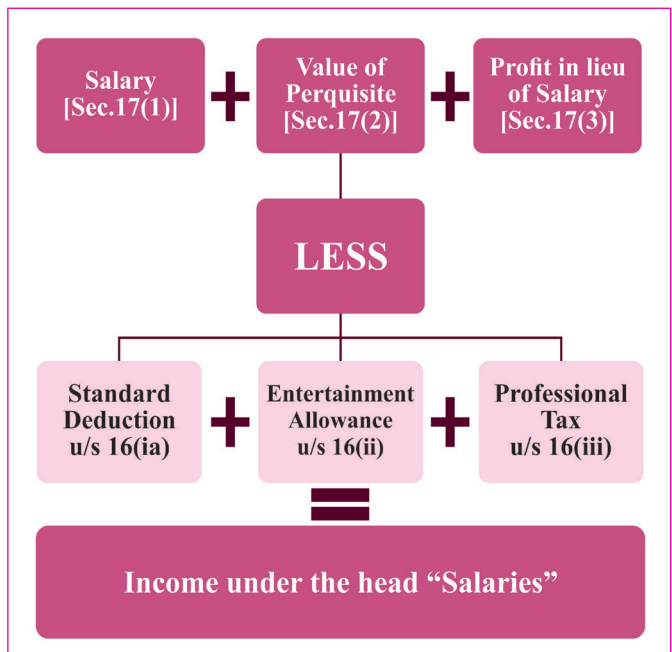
Salary [Sec.17(1)]

+

Value of Perquisite [Sec.17(2)]

+

Profit in lieu of Salary [Sec.17(3)]

LESS

Standard Deduction u/s 16(ia)

+

Entertainment Allowance u/s 16(ii)

+

Professional Tax u/s 16(iii)

=

Income under the head “Salaries”